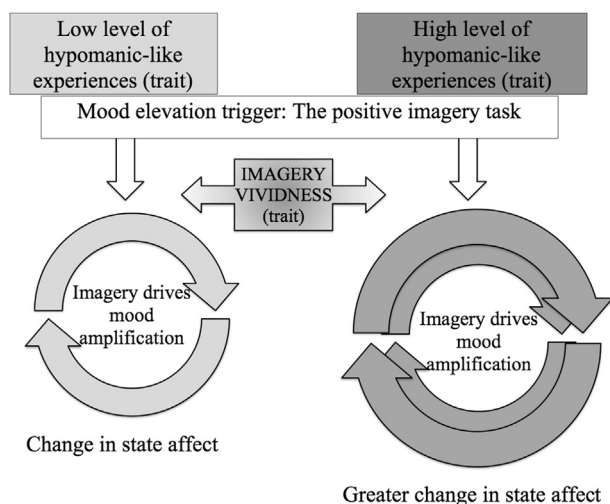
Low level of hypomanic-like experiences (trait)

High level of hypomanic-like experiences (trait)

Mood elevation trigger: The positive imagery task

IMAGERY VIVIDNESS (trait)

Imagery drives mood amplification

Imagery drives mood amplification

Change in state affect

Greater change in state affect